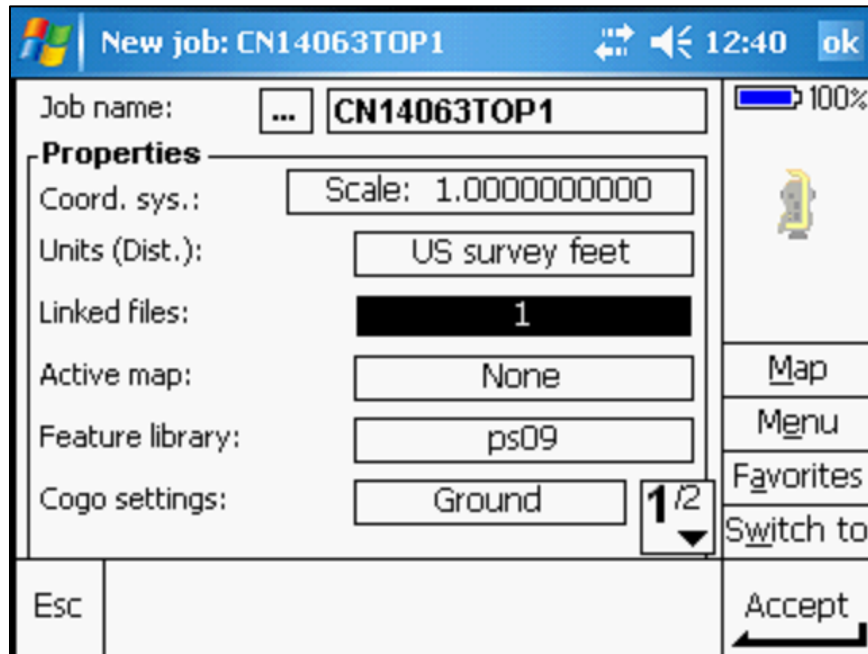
New job: CN14063TOP1 12:40 ok

Job name: ... CN14063TOP1

100%

Properties

Coord. sys.: Scale: 1.0000000000

Units (Dist.): US survey feet

Linked files: 1

Active map: None

Feature library: ps09

Cogo settings: Ground

1/2

Map

Menu

Favorites

Switch to

Esc

Accept